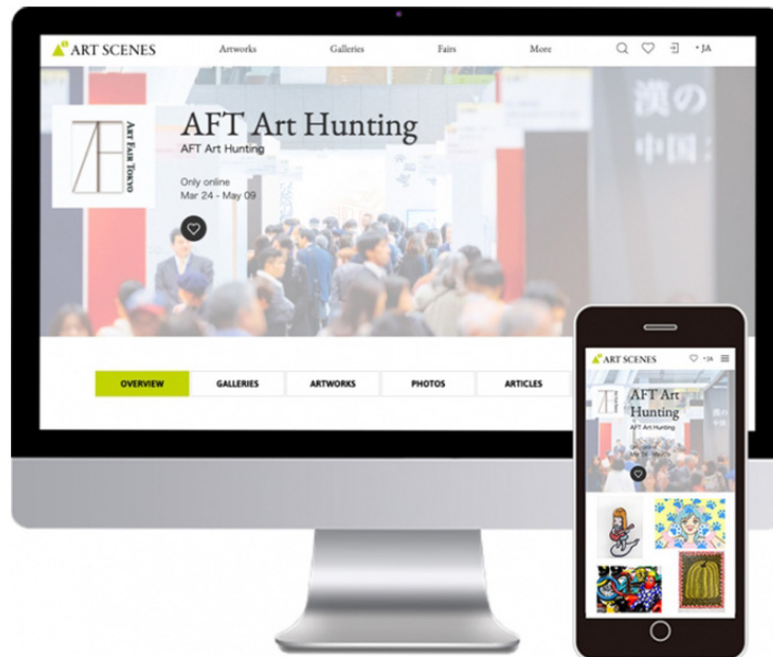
ART SCENES

Artworks

Galleries

Fairs

More

JA

漢の
中国

ART FAIR TOKYO

AFT Art Hunting

AFT Art Hunting

Only online
Mar 24 - May 09

OVERVIEW

GALLERIES

ARTWORKS

PHOTOS

ARTICLES

ART SCENES

JA

AFT Art Hunting

AFT Art Hunting

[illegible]
Mar 24 - May 09